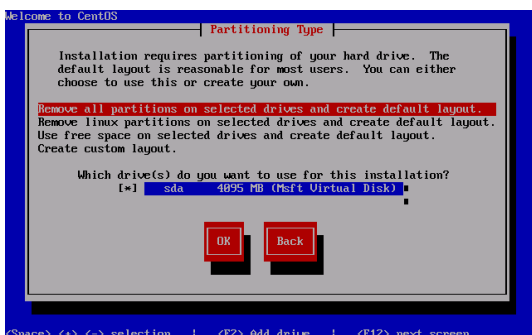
Welcome to CentOS

Partitioning Type

Installation requires partitioning of your hard drive. The default layout is reasonable for most users. You can either choose to use this or create your own.

Remove all partitions on selected drives and create default layout.
Remove linux partitions on selected drives and create default layout.
Use free space on selected drives and create default layout.
Create custom layout.

Which drive(s) do you want to use for this installation?
[*] sda 4095 MB (Msft Virtual Disk)

OK

Back

<Space>,<+>,<-> selection | <F2> Add drive | <F12> next screen